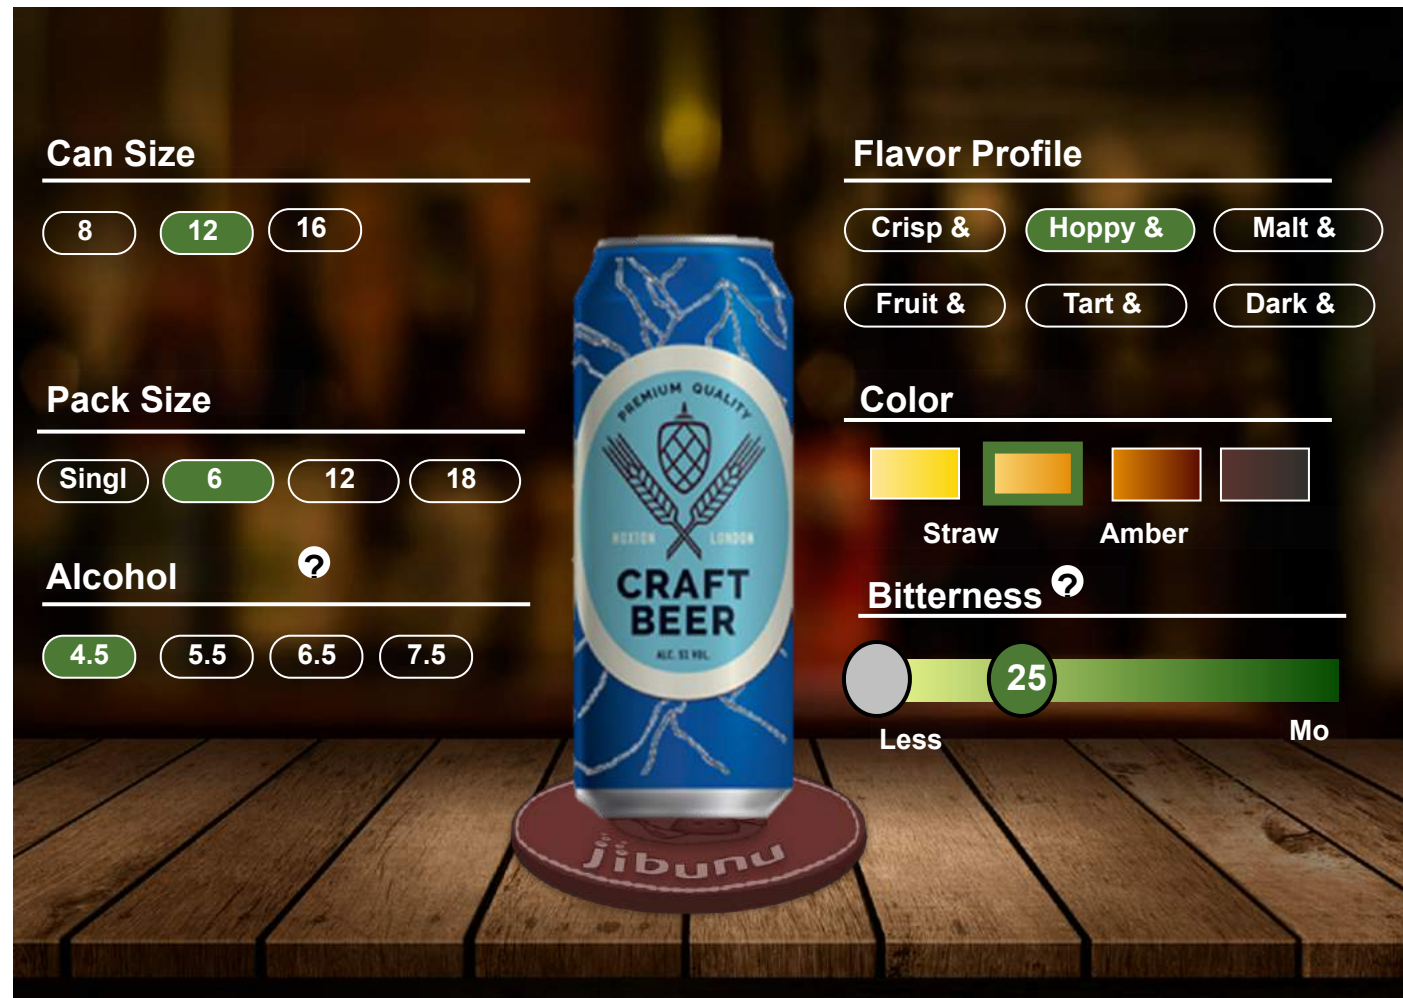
Can Size

8 12 16

Pack Size

Singl 6 12 18

Alcohol ?

4.5 5.5 6.5 7.5

PREMIUM QUALITY

HOXTON LONDON

CRAFT BEER

ALC. 5% VOL.

jibunu

Flavor Profile

Crisp & Hoppy & Malt &

Fruit & Tart & Dark &

Color

Straw Amber

Bitterness ?

25

Less Mo